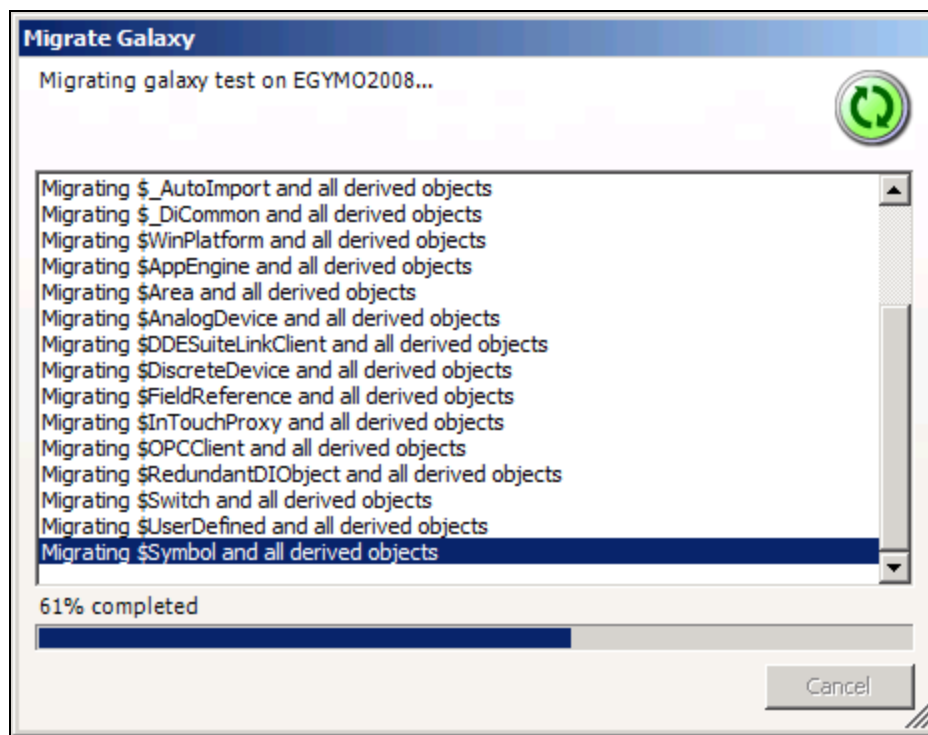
Migrate Galaxy

Migrating galaxy test on EGYMO2008...

Migrating $_AutoImport and all derived objects
Migrating $_DiCommon and all derived objects
Migrating $WinPlatform and all derived objects
Migrating $AppEngine and all derived objects
Migrating $Area and all derived objects
Migrating $AnalogDevice and all derived objects
Migrating $DDESuiteLinkClient and all derived objects
Migrating $DiscreteDevice and all derived objects
Migrating $FieldReference and all derived objects
Migrating $InTouchProxy and all derived objects
Migrating $OPCClient and all derived objects
Migrating $RedundantDIObject and all derived objects
Migrating $Switch and all derived objects
Migrating $UserDefined and all derived objects
Migrating $Symbol and all derived objects

61% completed

Cancel